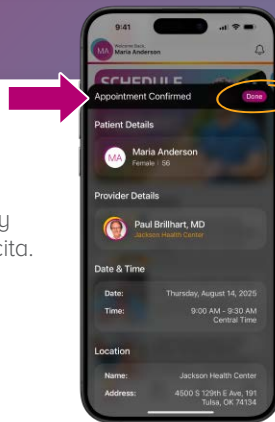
y
cita.

9:41

Welcome Back,
Maria Anderson

SCHEDULE

Appointment Confirmed

Done

Patient Details

MA

Maria Anderson
Female · 56

Provider Details

Paul Brillhart, MD
Jackson Health Center

Date & Time

Date: Thursday, August 14, 2025

Time: 9:00 AM - 9:30 AM
Central Time

Location

Name: Jackson Health Center

Address: 4500 S 129th E Ave, 191
Tulsa, OK 74134